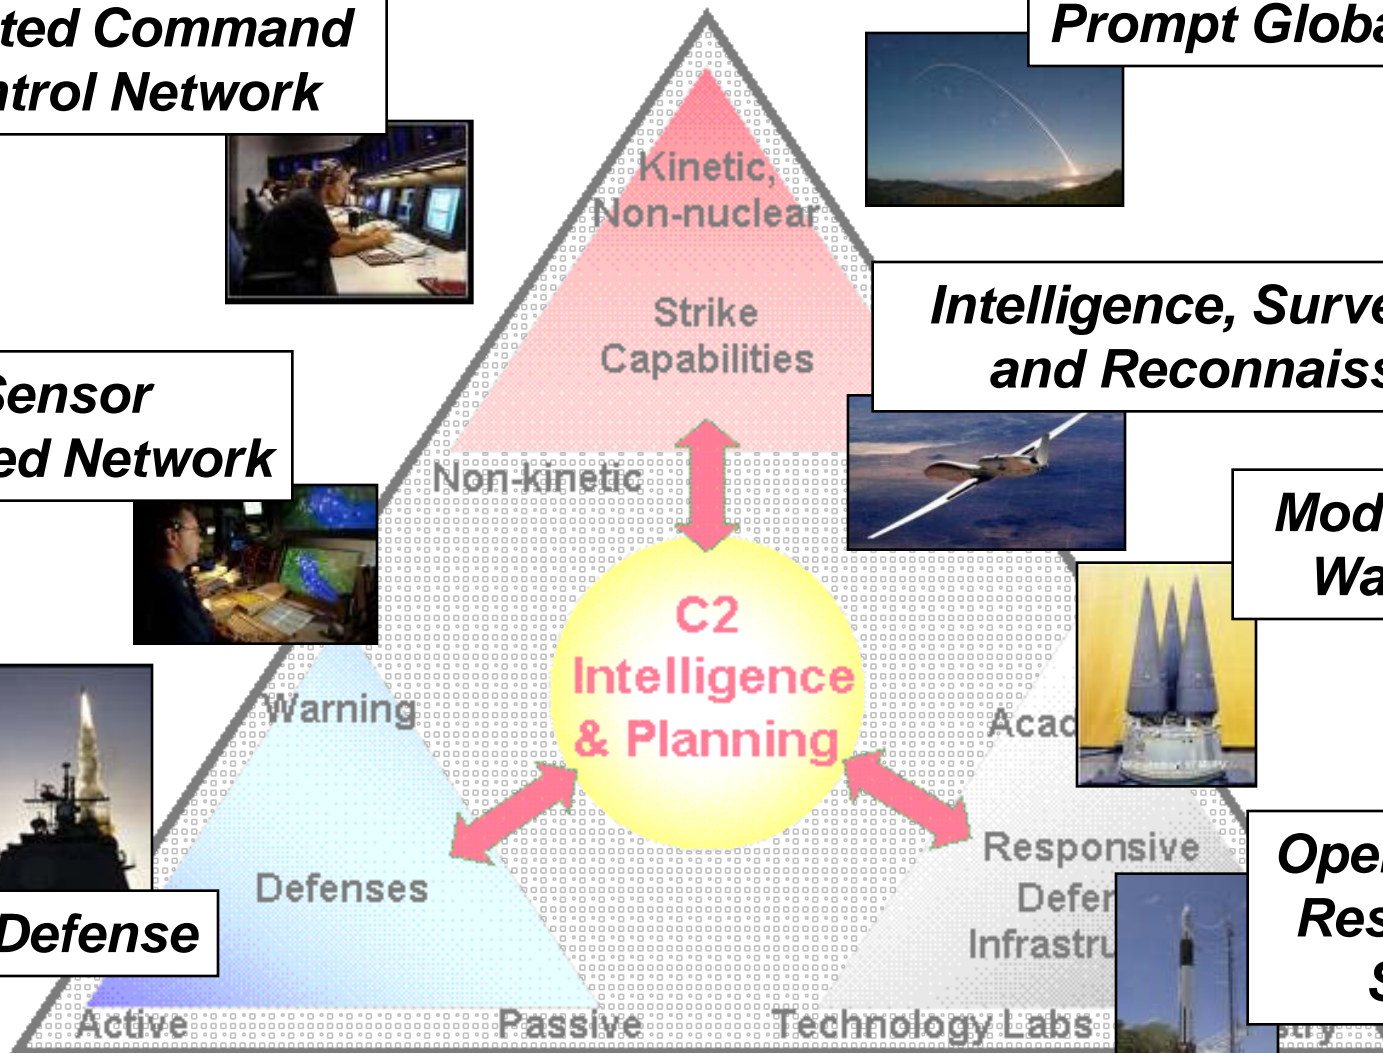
ted Command
ntrol Network

Prompt Globa

Kinetic,
Non-nuclear

Strike
Capabilities

Intelligence, Surve
and Reconnaiss

Sensor
ed Network

Non-kinetic

Mod
Wa

C2
Intelligence
& Planning

Warning

Acad

Responsive
Defe
Infrastru

Ope
Res
S

Defense

Defenses

Active

Passive

Technology Labs

stry